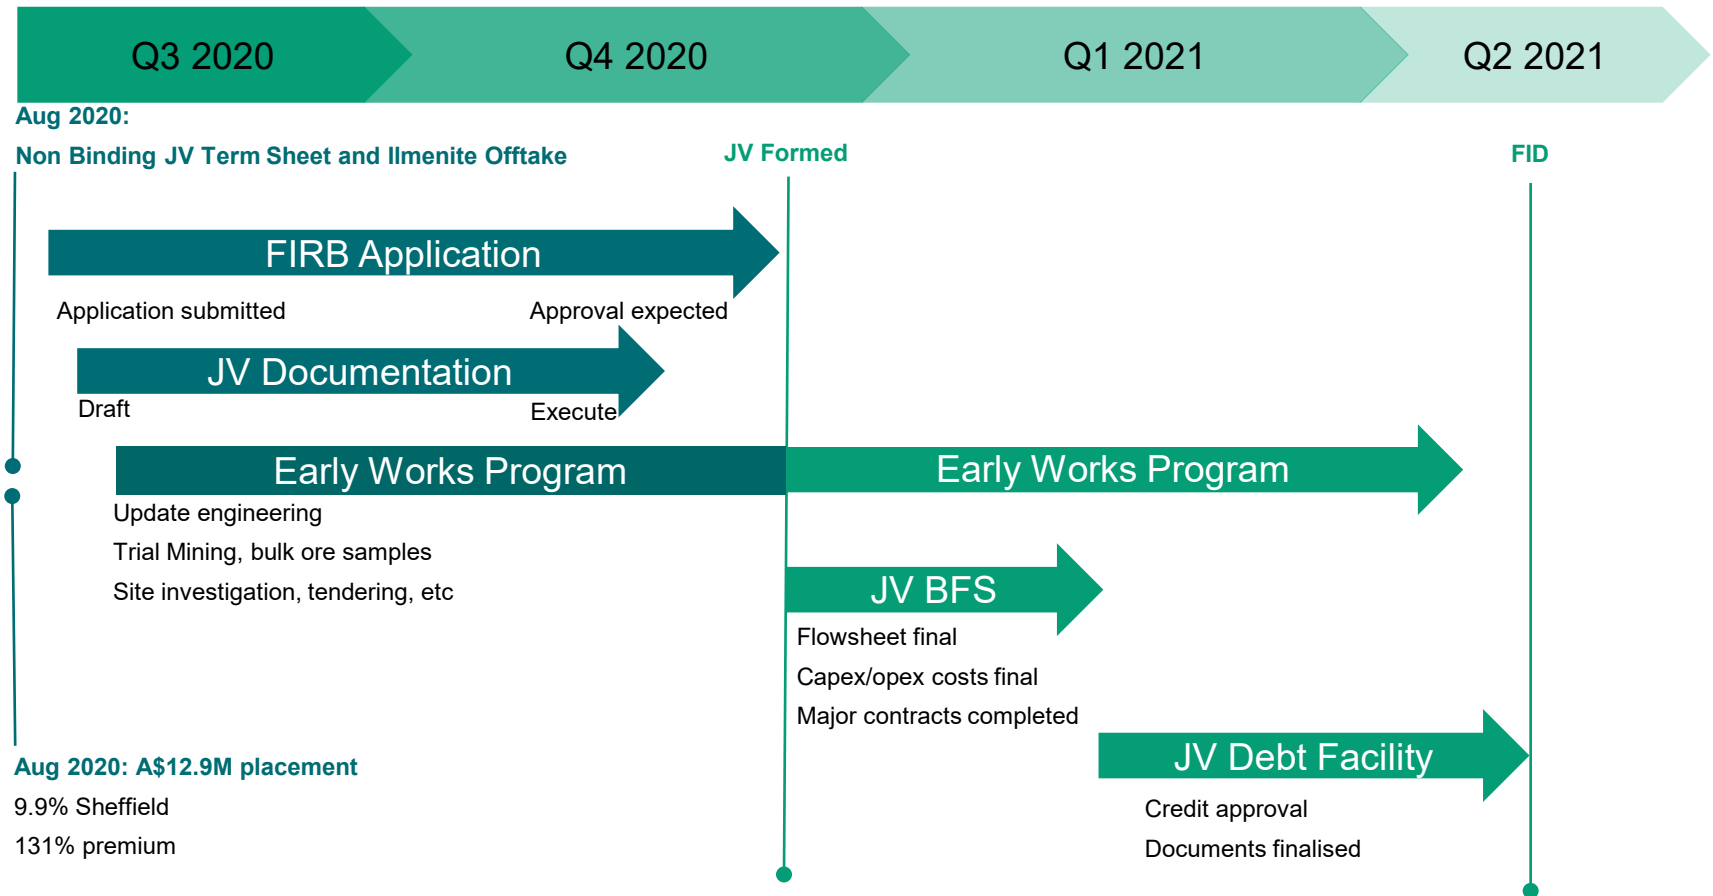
Q3 2020

Q4 2020

Q1 2021

Q2 2021

Aug 2020:
Non Binding JV Term Sheet and Ilmenite Offtake

JV Formed

FID

FIRB Application

Application submitted

Approval expected

JV Documentation

Draft

Execute

Early Works Program

Early Works Program

Update engineering

Trial Mining, bulk ore samples

Site investigation, tendering, etc

JV BFS

Flowsheet final

Capex/opex costs final

Major contracts completed

JV Debt Facility

Credit approval

Documents finalised

Aug 2020: A$12.9M placement

9.9% Sheffield

131% premium